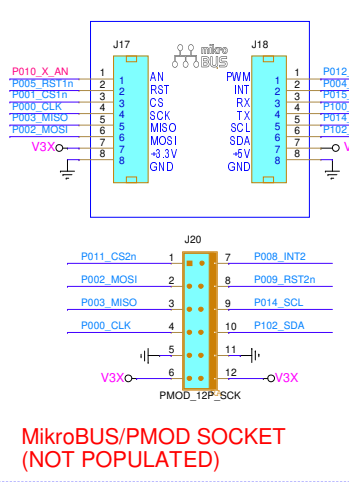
J17

mikro BUS

J18

P010_X_AN 1 1 AN
P005_RST1n 2 2 RST
P001_CS1n 3 3 CS
P000_CLK 4 4 SCK
P003_MISO 5 5 MISO
P002_MOSI 6 6 MOSI
V3X 7 7 +3.3V
8 8 GND

PWM 1 1 P012
INT 2 2 P004
RX 3 3 P015
TX 4 4 P100
SCL 5 5 P014
SDA 6 6 P102
+5V 7 7 V
GND 8 8

J20

P011_CS2n 1 7 P008_INT2
P002_MOSI 2 8 P009_RST2n
P003_MISO 3 9 P014_SCL
P000_CLK 4 10 P102_SDA
5 11
V3X 6 12 V3X
PMOD_12P_SCK

MikroBUS/PMOD SOCKET
(NOT POPULATED)